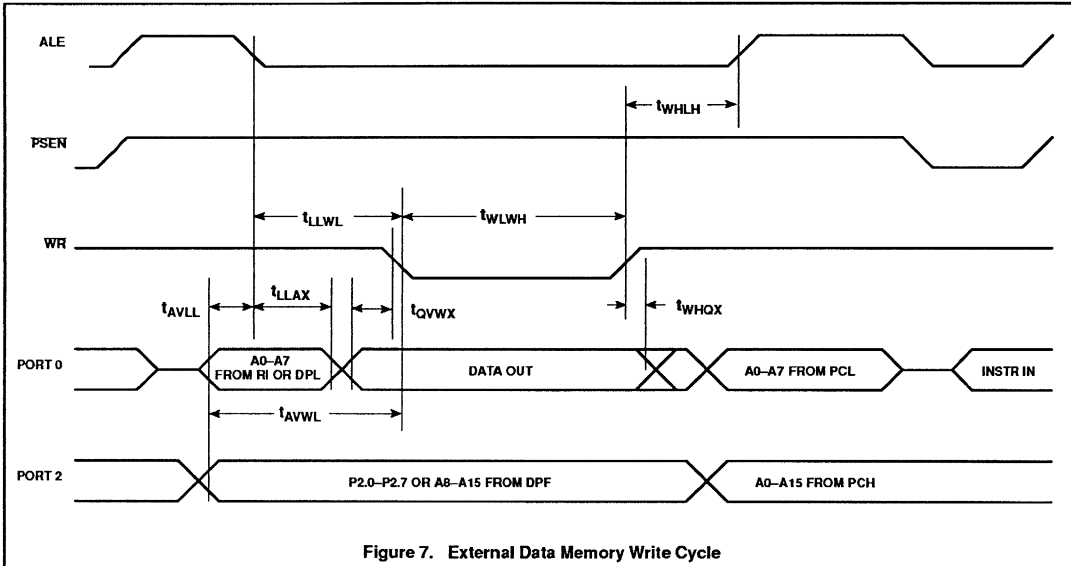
ALE

$t_{WHLH}$

$\overline{PSEN}$

$t_{LLWL}$

$t_{WLWH}$

$\overline{WR}$

$t_{AVLL}$

$t_{LLAX}$

$t_{QVWX}$

$t_{WHQX}$

PORT 0

A0–A7 FROM RI OR DPL

DATA OUT

A0–A7 FROM PCL

INSTR IN

$t_{AVWL}$

PORT 2

P2.0–P2.7 OR A8–A15 FROM DPF

A0–A15 FROM PCH

Figure 7. External Data Memory Write Cycle